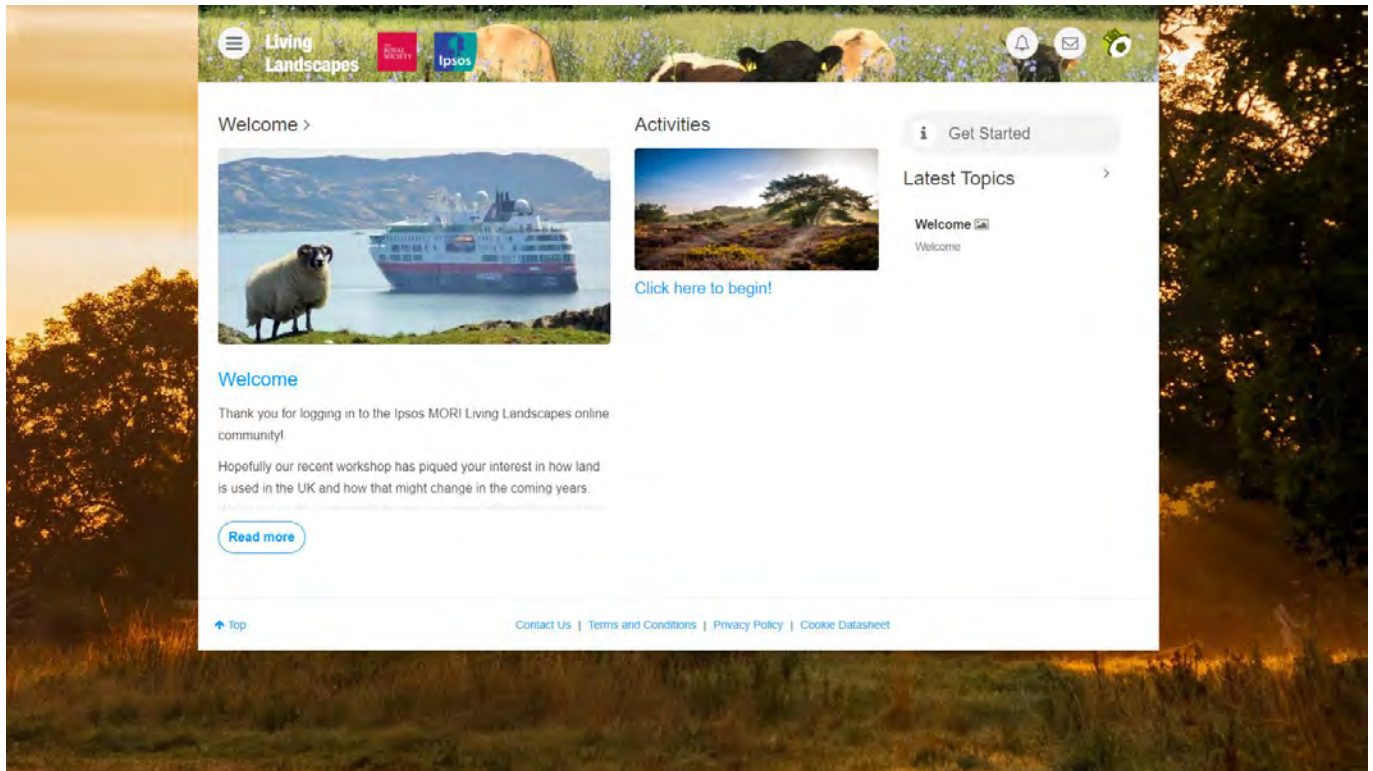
Living Landscapes

THE ROYAL SOCIETY

Ipsos

Welcome >

Welcome

Thank you for logging in to the Ipsos MORI Living Landscapes online community!

Hopefully our recent workshop has piqued your interest in how land is used in the UK and how that might change in the coming years.

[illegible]

Read more

Activities

Click here to begin!

Get Started

Latest Topics

Welcome

Welcome

Top

Contact Us | Terms and Conditions | Privacy Policy | Cookie Datasheet